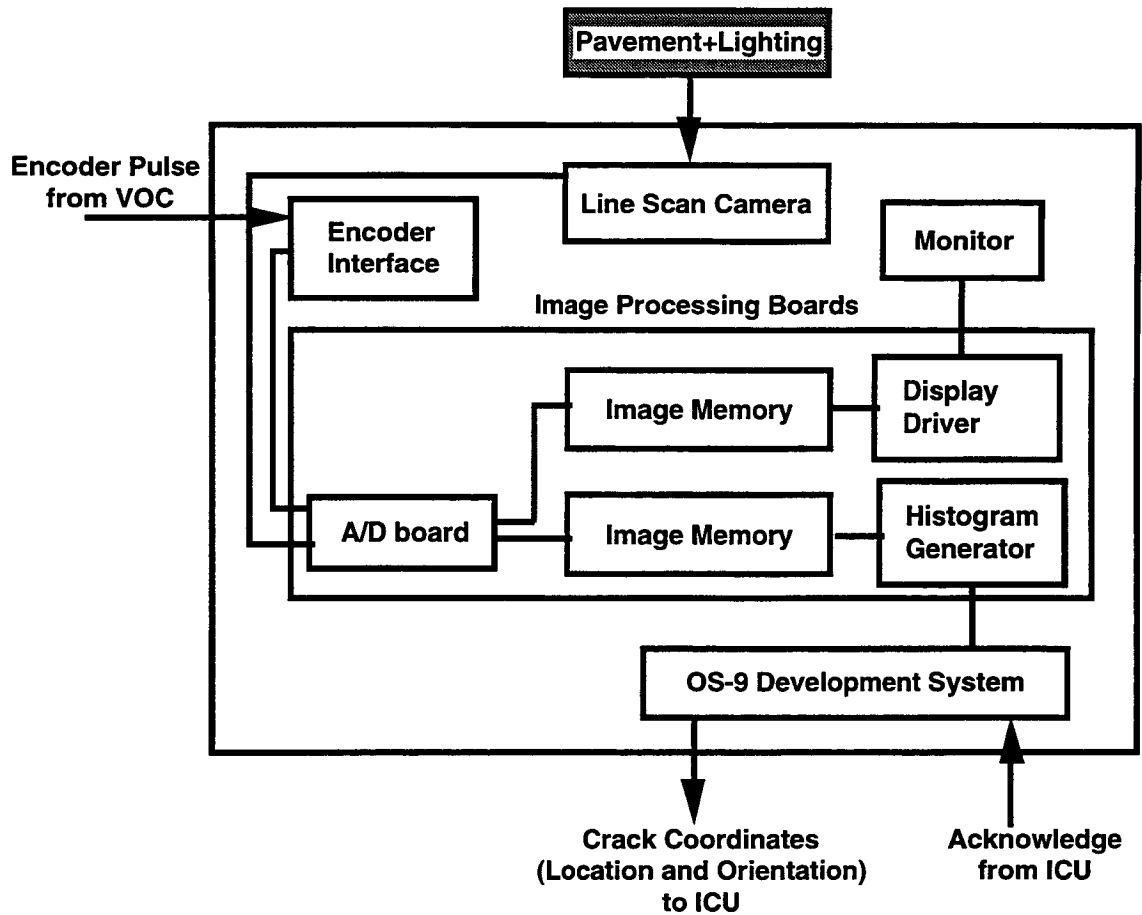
Pavement+Lighting

Encoder Pulse from VOC

Line Scan Camera

Encoder Interface

Monitor

Image Processing Boards

Image Memory

Display Driver

A/D board

Image Memory

Histogram Generator

OS-9 Development System

Crack Coordinates (Location and Orientation) to ICU

Acknowledge from ICU